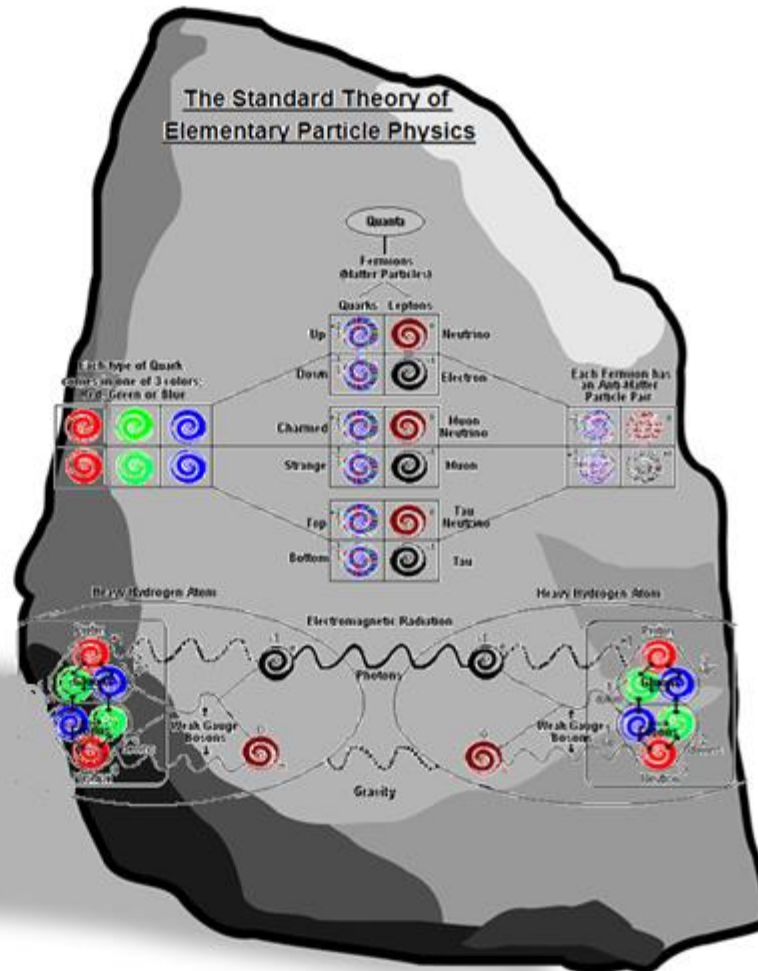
The Standard Theory of Elementary Particle Physics

Quanta

Fermions (Matter Particles)

Quarks Leptons

Up Neutrino

Down Electron

Each type of Quark comes in one of 3 colors: Red, Green or Blue

Each Fermion has an Anti-Matter Particle Pair

Charmed Muon Neutrino

Strange Muon

Top Tau Neutrino

Bottom Tau

Heavy Hydrogen Atom

Electromagnetic Radiation

Heavy Hydrogen Atom

Photons

Proton

Gluons

Weak Gauge Bosons

Weak Gauge Bosons

Gluons

Neutron

Gravity